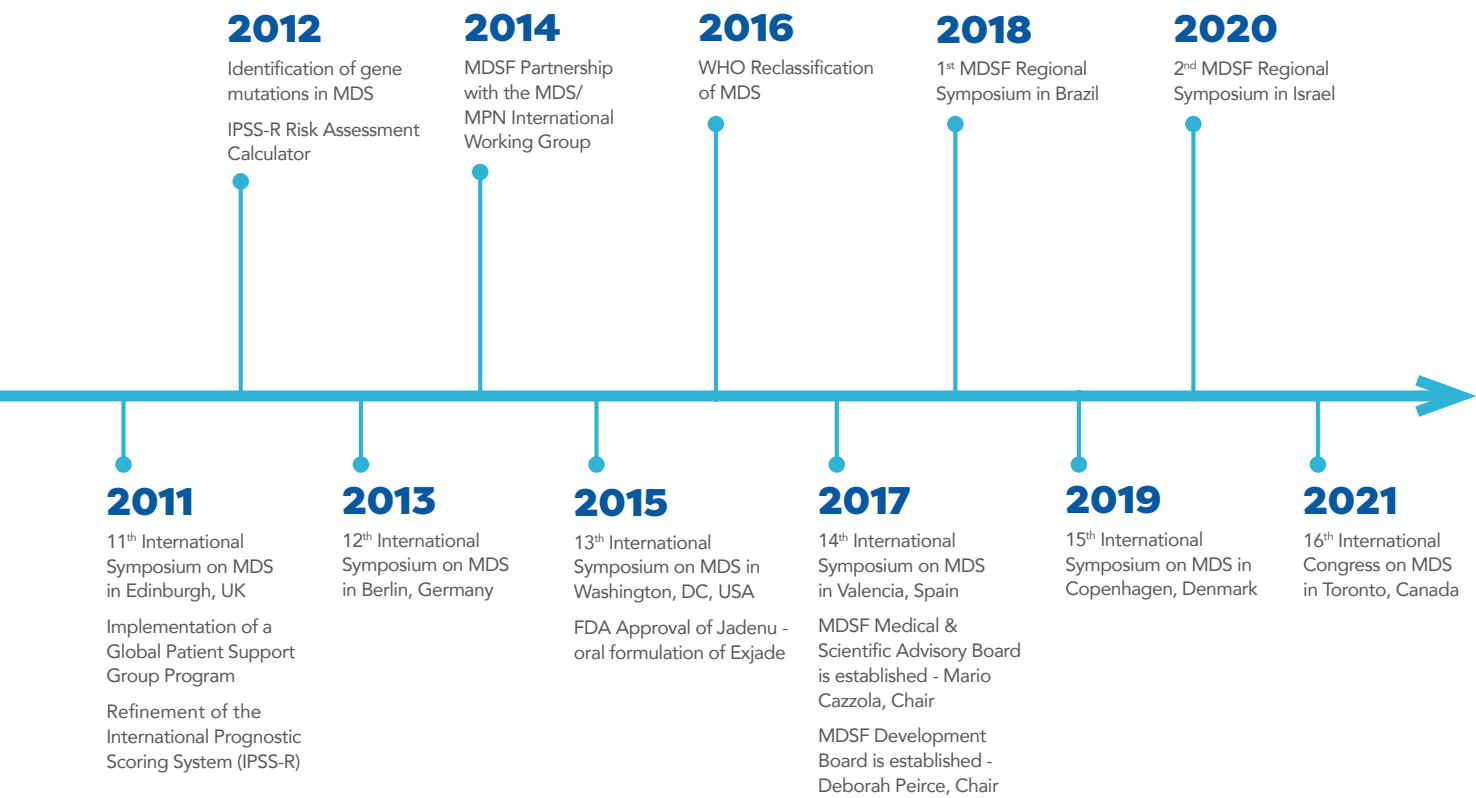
2012
Identification of gene mutations in MDS

IPSS-R Risk Assessment Calculator

2014
MDSF Partnership with the MDS/MPN International Working Group

2016
WHO Reclassification of MDS

2018
1$^{st}$ MDSF Regional Symposium in Brazil

2020
2$^{nd}$ MDSF Regional Symposium in Israel

2011
11$^{th}$ International Symposium on MDS in Edinburgh, UK

Implementation of a Global Patient Support Group Program

Refinement of the International Prognostic Scoring System (IPSS-R)

2013
12$^{th}$ International Symposium on MDS in Berlin, Germany

2015
13$^{th}$ International Symposium on MDS in Washington, DC, USA

FDA Approval of Jadenu - oral formulation of Exjade

2017
14$^{th}$ International Symposium on MDS in Valencia, Spain

MDSF Medical & Scientific Advisory Board is established - Mario Cazzola, Chair

MDSF Development Board is established - Deborah Peirce, Chair

2019
15$^{th}$ International Symposium on MDS in Copenhagen, Denmark

2021
16$^{th}$ International Congress on MDS in Toronto, Canada